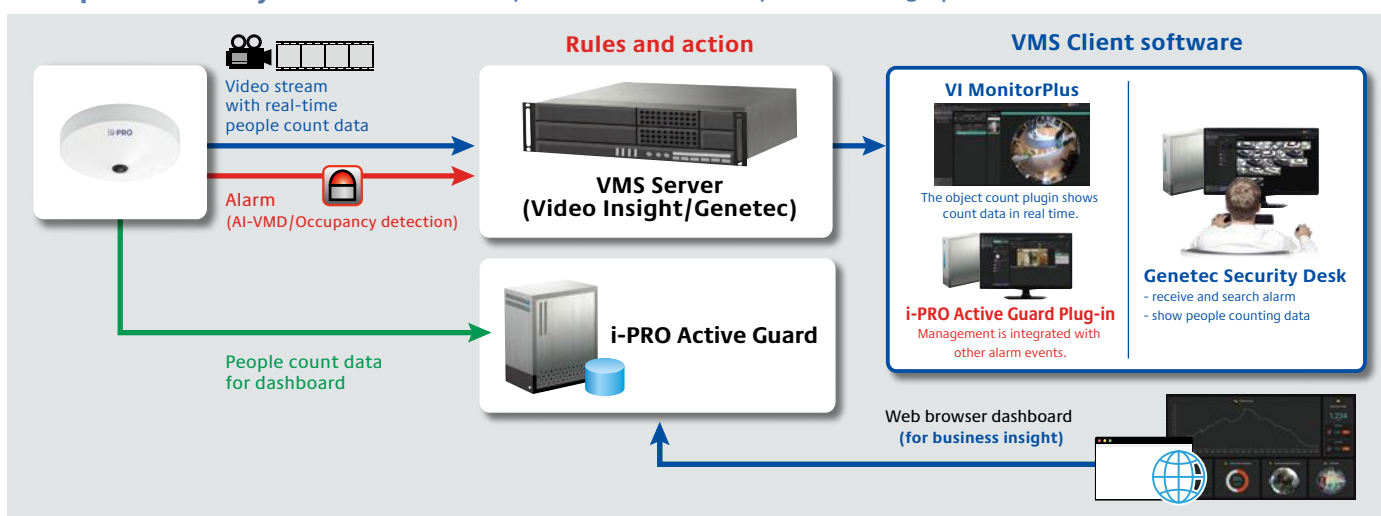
i-PRO

Video stream with real-time people count data

Alarm (AI-VMD/Occupancy detection)

Rules and action

VMS Server (Video Insight/Genetec)

VMS Client software

VI MonitorPlus

The object count plugin shows count data in real time.

i-PRO Active Guard Plug-in

Management is integrated with other alarm events.

Genetec Security Desk

- receive and search alarm
- show people counting data

i-PRO Active Guard

People count data for dashboard

Web browser dashboard
(for business insight)